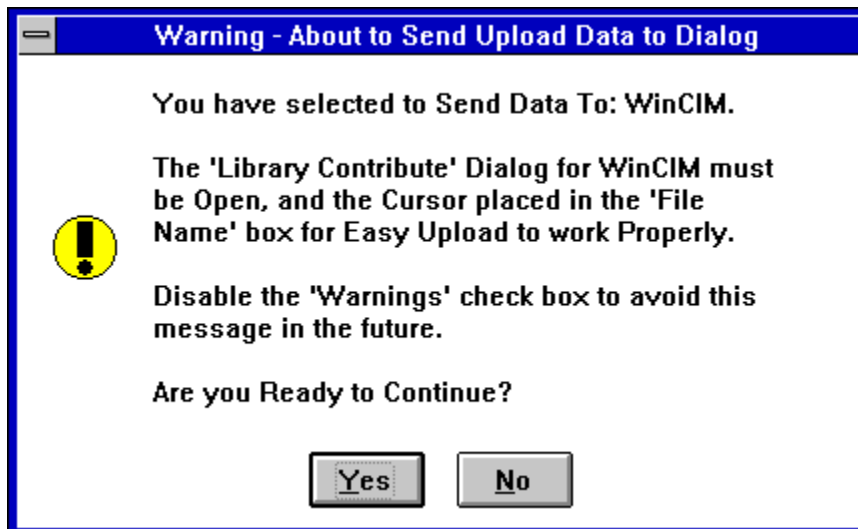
Warning - About to Send Upload Data to Dialog

You have selected to Send Data To: WinCIM.

The 'Library Contribute' Dialog for WinCIM must be Open, and the Cursor placed in the 'File Name' box for Easy Upload to work Properly.

Disable the 'Warnings' check box to avoid this message in the future.

Are you Ready to Continue?

Yes

No